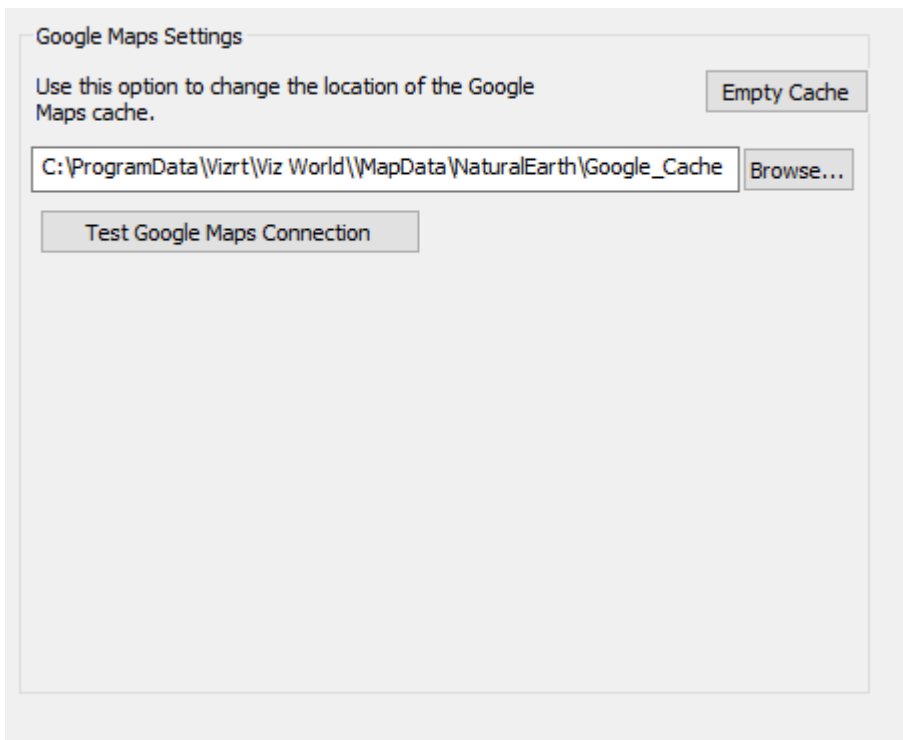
Google Maps Settings

Use this option to change the location of the Google Maps cache.

Empty Cache

C:\ProgramData\Vizrt\Viz World\\MapData\NaturalEarth\Google_Cache

Browse...

Test Google Maps Connection